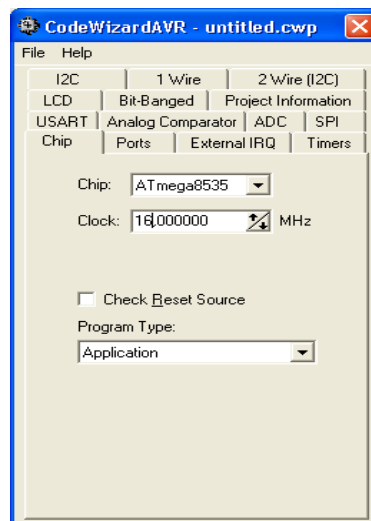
CodeWizardAVR - untitled.cwp

File Help

I2C | 1 Wire | 2 Wire (I2C)
LCD | Bit-Banged | Project Information
USART | Analog Comparator | ADC | SPI
Chip | Ports | External IRQ | Timers

Chip: ATmega8535

Clock: 16,000000 MHz

Check Reset Source

Program Type:

Application